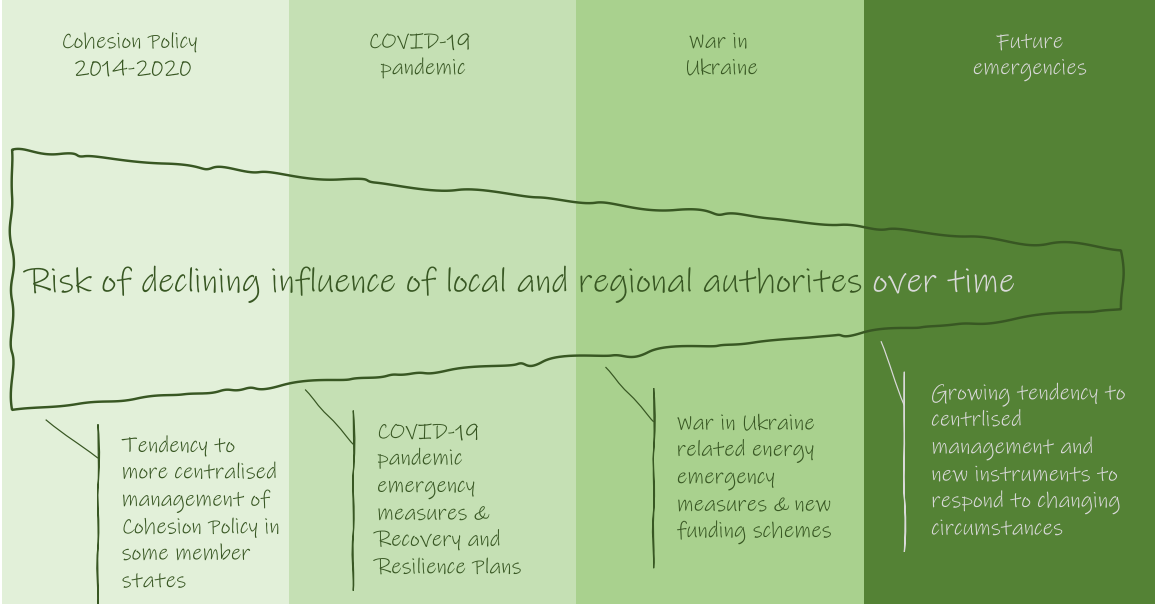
Cohesion Policy 2014-2020

COVID-19 pandemic

War in Ukraine

Future emergencies

Risk of declining influence of local and regional authorites over time

Tendency to more centralised management of Cohesion Policy in some member states

COVID-19 pandemic emergency measures & Recovery and Resilience Plans

War in Ukraine related energy emergency measures & new funding schemes

Growing tendency to centrlised management and new instruments to respond to changing circumstances